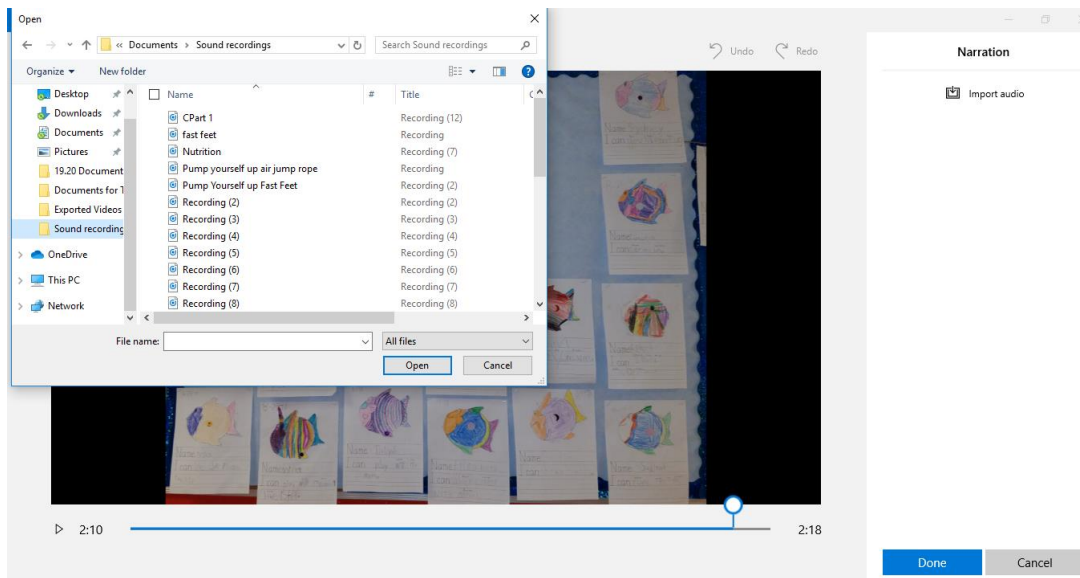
Open

« Documents › Sound recordings

Search Sound recordings

Organize ▾ New folder

Desktop
Downloads
Documents
Pictures
19.20 Document
Documents for T
Exported Videos
Sound recording
OneDrive
This PC
Network

| Name | # | Title |
|---|---|---|
| CPart 1 | | Recording (12) |
| fast feet | | Recording |
| Nutrition | | Recording (7) |
| Pump yourself up air jump rope | | Recording |
| Pump Yourself up Fast Feet | | Recording (2) |
| Recording (2) | | Recording (2) |
| Recording (3) | | Recording (3) |
| Recording (4) | | Recording (4) |
| Recording (5) | | Recording (5) |
| Recording (6) | | Recording (6) |
| Recording (7) | | Recording (7) |
| Recording (8) | | Recording (8) |

File name:
All files
Open Cancel

Undo Redo

Narration

Import audio

2:10 2:18

Done Cancel